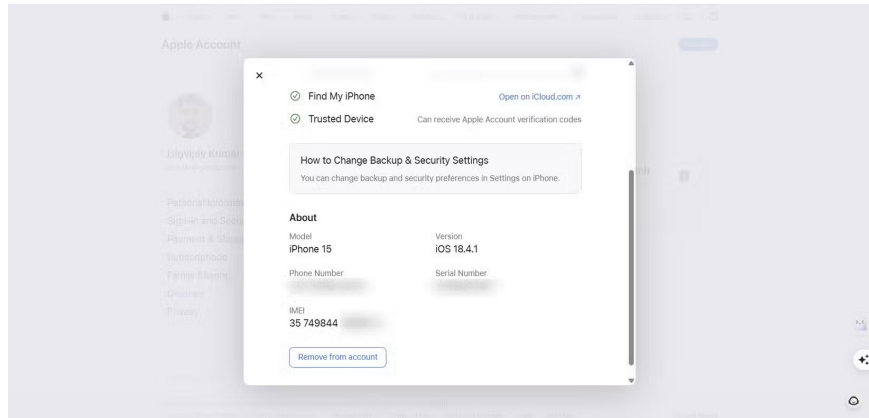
Apple Account

Digvijay Kumar

Personal Information
Sign-In and Security
Payment & Shipping
Subscriptions
Family Sharing
Devices
Privacy

×

Find My iPhone
Open on iCloud.com ↗

Trusted Device
Can receive Apple Account verification codes

How to Change Backup & Security Settings
You can change backup and security preferences in Settings on iPhone.

About

Model
iPhone 15

Version
iOS 18.4.1

Phone Number
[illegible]

Serial Number
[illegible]

IMEI
35 749844 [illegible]

Remove from account